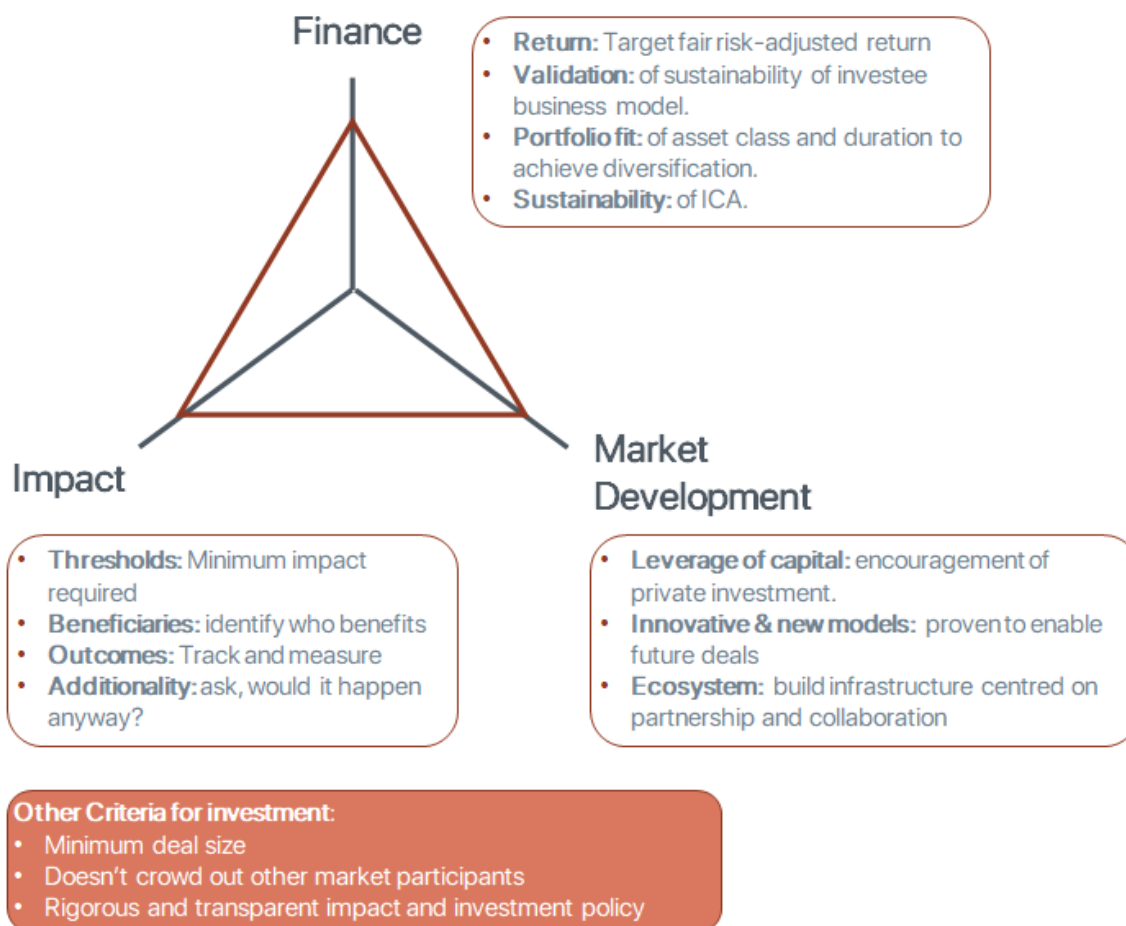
Finance

- **Return:** Target fair risk-adjusted return
- **Validation:** of sustainability of investee business model.
- **Portfolio fit:** of asset class and duration to achieve diversification.
- **Sustainability:** of ICA.

Impact

Market Development

- **Thresholds:** Minimum impact required
- **Beneficiaries:** identify who benefits
- **Outcomes:** Track and measure
- **Additionality:** ask, would it happen anyway?

- **Leverage of capital:** encouragement of private investment.
- **Innovative & new models:** proven to enable future deals
- **Ecosystem:** build infrastructure centred on partnership and collaboration

**Other Criteria for investment:**
- Minimum deal size
- Doesn't crowd out other market participants
- Rigorous and transparent impact and investment policy